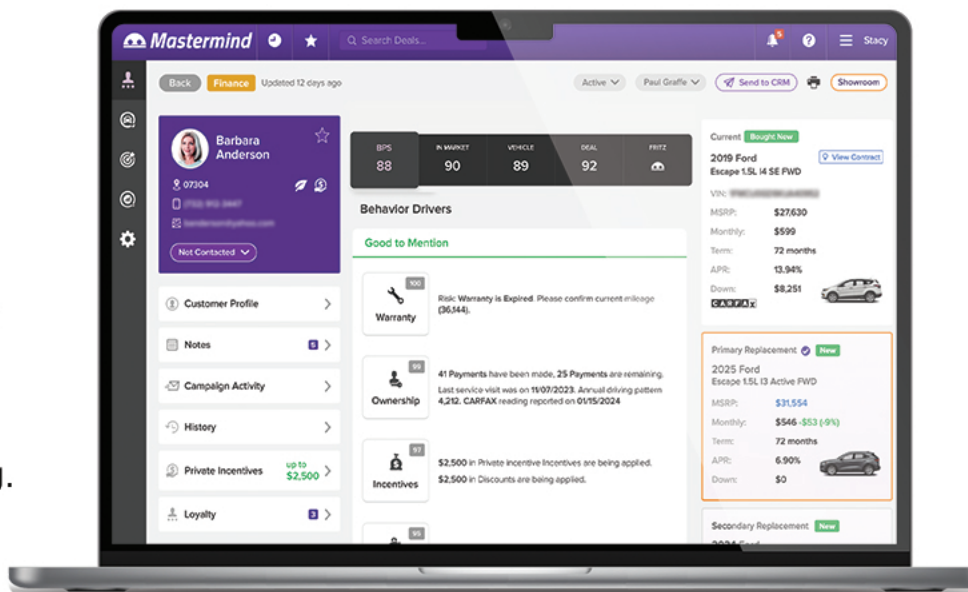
Mastermind
Search Deals...
Stacy
Back Finance Updated 12 days ago
Active Paul Graffe Send to CRM Showroom
Barbara Anderson
07304
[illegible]
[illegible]
Not Contacted
Customer Profile
Notes 5
Campaign Activity
History
Private Incentives up to $2,500
Loyalty 3
| BPS | IN MARKET | VEHICLE | DEAL | FRITZ |
|---|---|---|---|---|
| 88 | 90 | 89 | 92 | |
Behavior Drivers
Good to Mention
100
Warranty
Risk: Warranty is Expired. Please confirm current mileage (36,144).
99
Ownership
41 Payments have been made, 25 Payments are remaining. Last service visit was on 11/07/2023. Annual driving pattern 4,212. CARFAX reading reported on 01/15/2024
97
Incentives
$2,500 in Private incentive Incentives are being applied.
$2,500 in Discounts are being applied.
95
Current Bought New
2019 Ford
Escape 1.5L I4 SE FWD
View Contract
VIN: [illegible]
MSRP: $27,630
Monthly: $599
Term: 72 months
APR: 13.94%
Down: $8,251
CARFAX
Primary Replacement New
2025 Ford
Escape 1.5L I3 Active FWD
MSRP: $31,554
Monthly: $546 -$53 (-9%)
Term: 72 months
APR: 6.90%
Down: $0
Secondary Replacement New
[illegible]